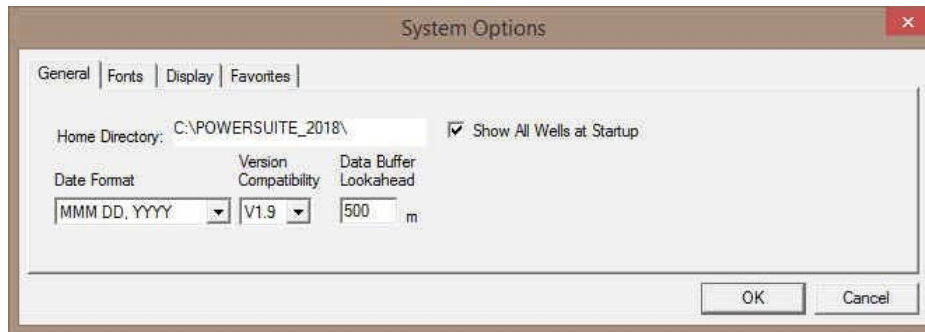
System Options

General | Fonts | Display | Favorites

Home Directory: C:\POWERSUITE_2018\

Show All Wells at Startup

Date Format

Version Compatibility

Data Buffer Lookahead

MMM DD, YYYY

V1.9

500 m

OK

Cancel